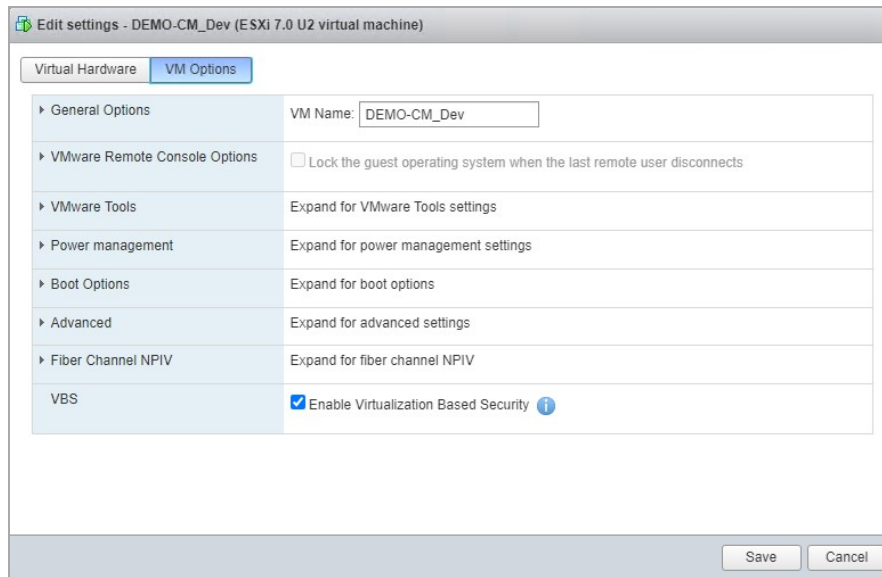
Edit settings - DEMO-CM_Dev (ESXi 7.0 U2 virtual machine)

Virtual Hardware | VM Options

| | |
|---|---|
| ▸ General Options | VM Name: DEMO-CM_Dev |
| ▸ VMware Remote Console Options | Lock the guest operating system when the last remote user disconnects |
| ▸ VMware Tools | Expand for VMware Tools settings |
| ▸ Power management | Expand for power management settings |
| ▸ Boot Options | Expand for boot options |
| ▸ Advanced | Expand for advanced settings |
| ▸ Fiber Channel NPIV | Expand for fiber channel NPIV |
| VBS | Enable Virtualization Based Security |

Save Cancel